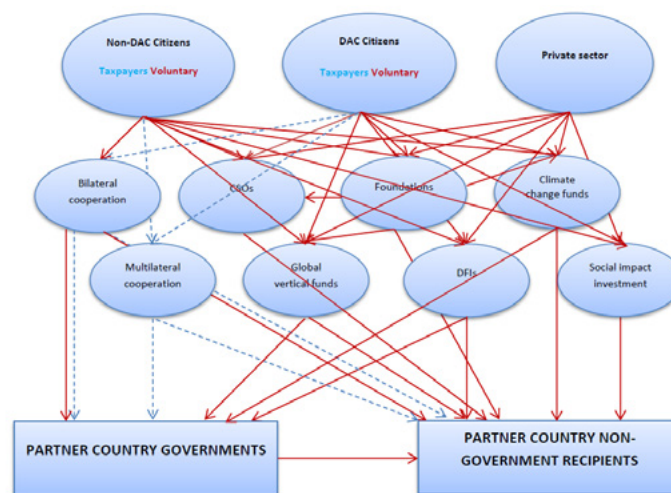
Non-DAC Citizens

Taxpayers Voluntary

DAC Citizens

Taxpayers Voluntary

Private sector

Bilateral cooperation

CSOs

Foundations

Climate change funds

Multilateral cooperation

Global vertical funds

DFIs

Social impact investment

PARTNER COUNTRY GOVERNMENTS

PARTNER COUNTRY NON-GOVERNMENT RECIPIENTS